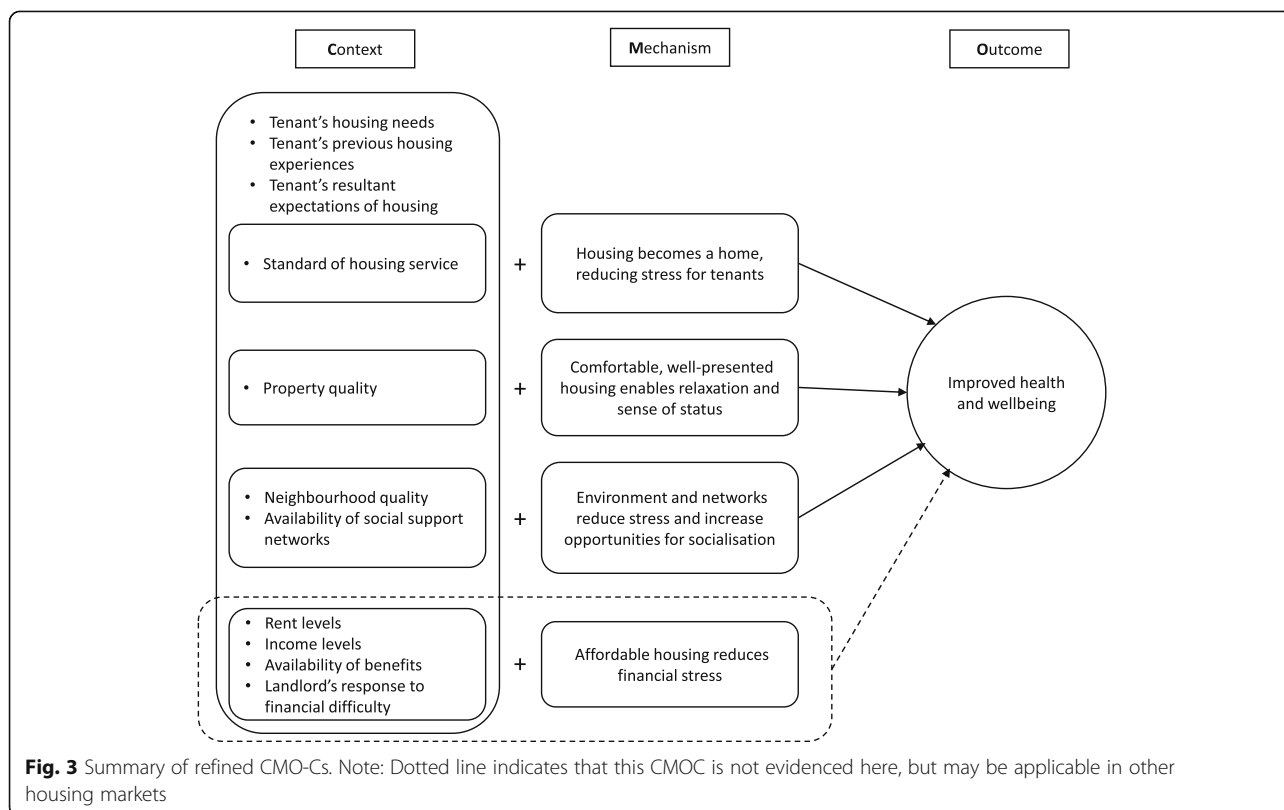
Context

Mechanism

Outcome

• Tenant's housing needs
• Tenant's previous housing experiences
• Tenant's resultant expectations of housing

• Standard of housing service

+

Housing becomes a home, reducing stress for tenants

• Property quality

+

Comfortable, well-presented housing enables relaxation and sense of status

Improved health and wellbeing

• Neighbourhood quality
• Availability of social support networks

+

Environment and networks reduce stress and increase opportunities for socialisation

• Rent levels
• Income levels
• Availability of benefits
• Landlord's response to financial difficulty

+

Affordable housing reduces financial stress

**Fig. 3** Summary of refined CMO-Cs. Note: Dotted line indicates that this CMOC is not evidenced here, but may be applicable in other housing markets